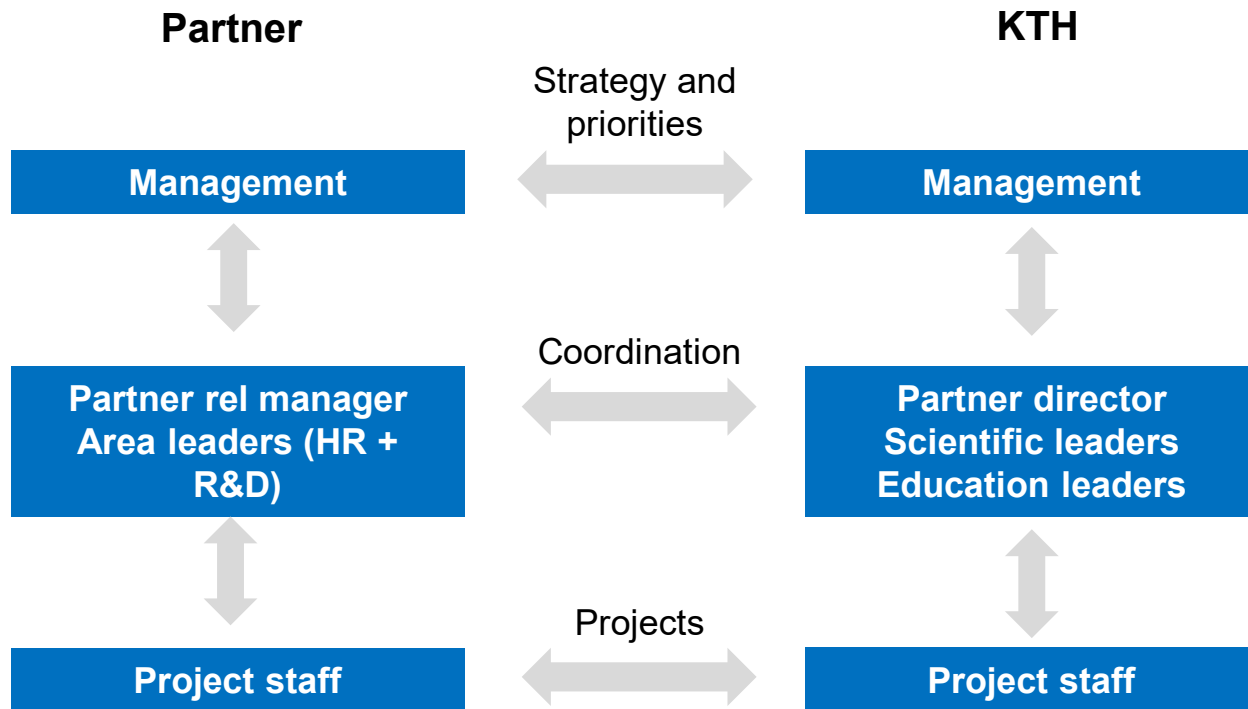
Partner

KTH

Strategy and priorities

Management

Management

Coordination

Partner rel manager
Area leaders (HR + R&D)

Partner director
Scientific leaders
Education leaders

Projects

Project staff

Project staff